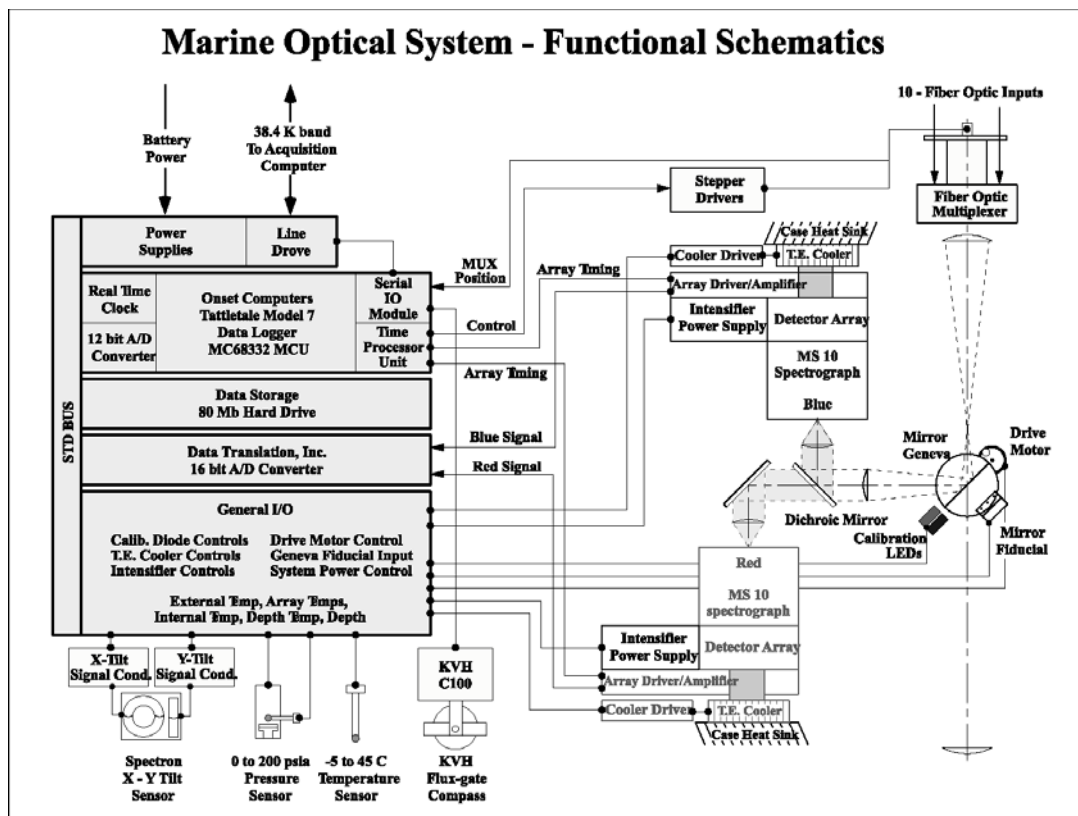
Marine Optical System - Functional Schematics

Battery Power

38.4 K baud To Acquisition Computer

10 - Fiber Optic Inputs

Stepper Drivers

Fiber Optic Multiplexer

STD BUS

Power Supplies

Line Drove

MUX Position

Cooler Driver

Case Heat Sink

T.E. Cooler

Array Timing

Array Driver/Amplifier

Real Time Clock

Onset Computers Tattletale Model 7 Data Logger MC68332 MCU

Serial IO Module

Time Processor Unit

12 bit A/D Converter

Control

Intensifier Power Supply

Detector Array

MS 10 Spectrograph

Blue

Array Timing

Data Storage 80 Mb Hard Drive

Data Translation, Inc. 16 bit A/D Converter

Blue Signal

Red Signal

Mirror Geneva

Drive Motor

General I/O

Calib. Diode Controls
T.E. Cooler Controls
Intensifier Controls

Drive Motor Control
Geneva Fiducial Input
System Power Control

Dichroic Mirror

Calibration LEDs

Mirror Fiducial

Red

MS 10 spectrograph

External Temp, Array Temps, Internal Temp, Depth Temp, Depth

Intensifier Power Supply

Detector Array

Array Driver/Amplifier

Cooler Driver

T.E. Cooler

Case Heat Sink

X-Tilt Signal Cond.

Y-Tilt Signal Cond.

KVH C100

Spectron X - Y Tilt Sensor

0 to 200 psia Pressure Sensor

-5 to 45 C Temperature Sensor

KVH Flux-gate Compass